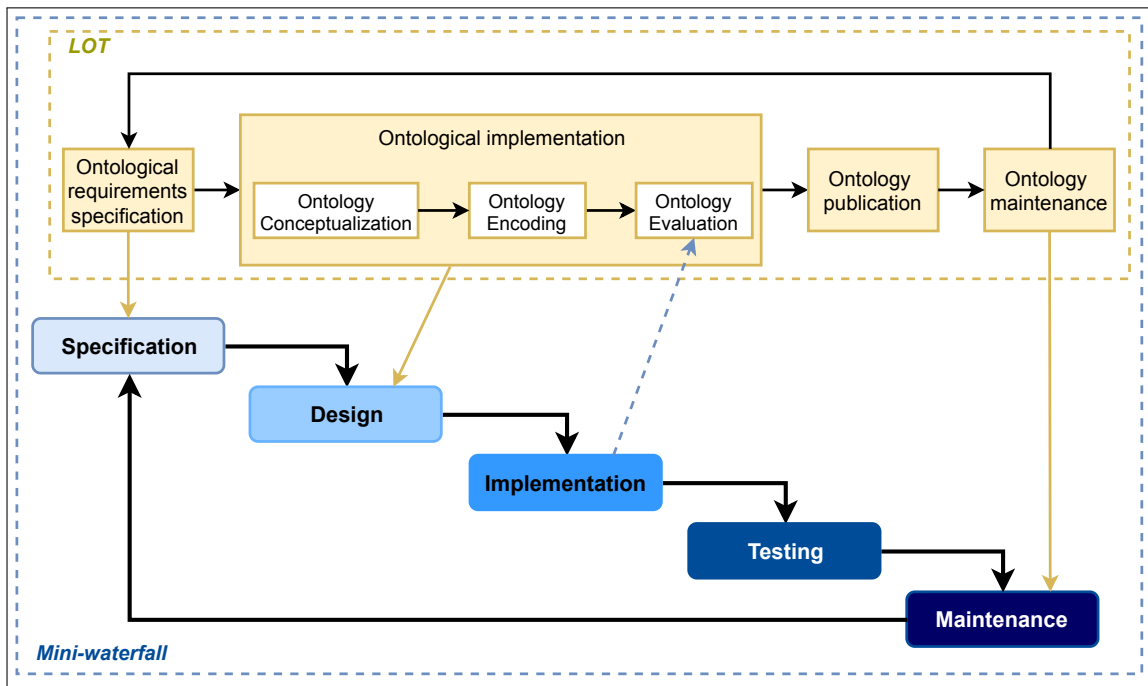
LOT

Ontological requirements specification

Ontological implementation

Ontology Conceptualization

Ontology Encoding

Ontology Evaluation

Ontology publication

Ontology maintenance

Specification

Design

Implementation

Testing

Maintenance

Mini-waterfall